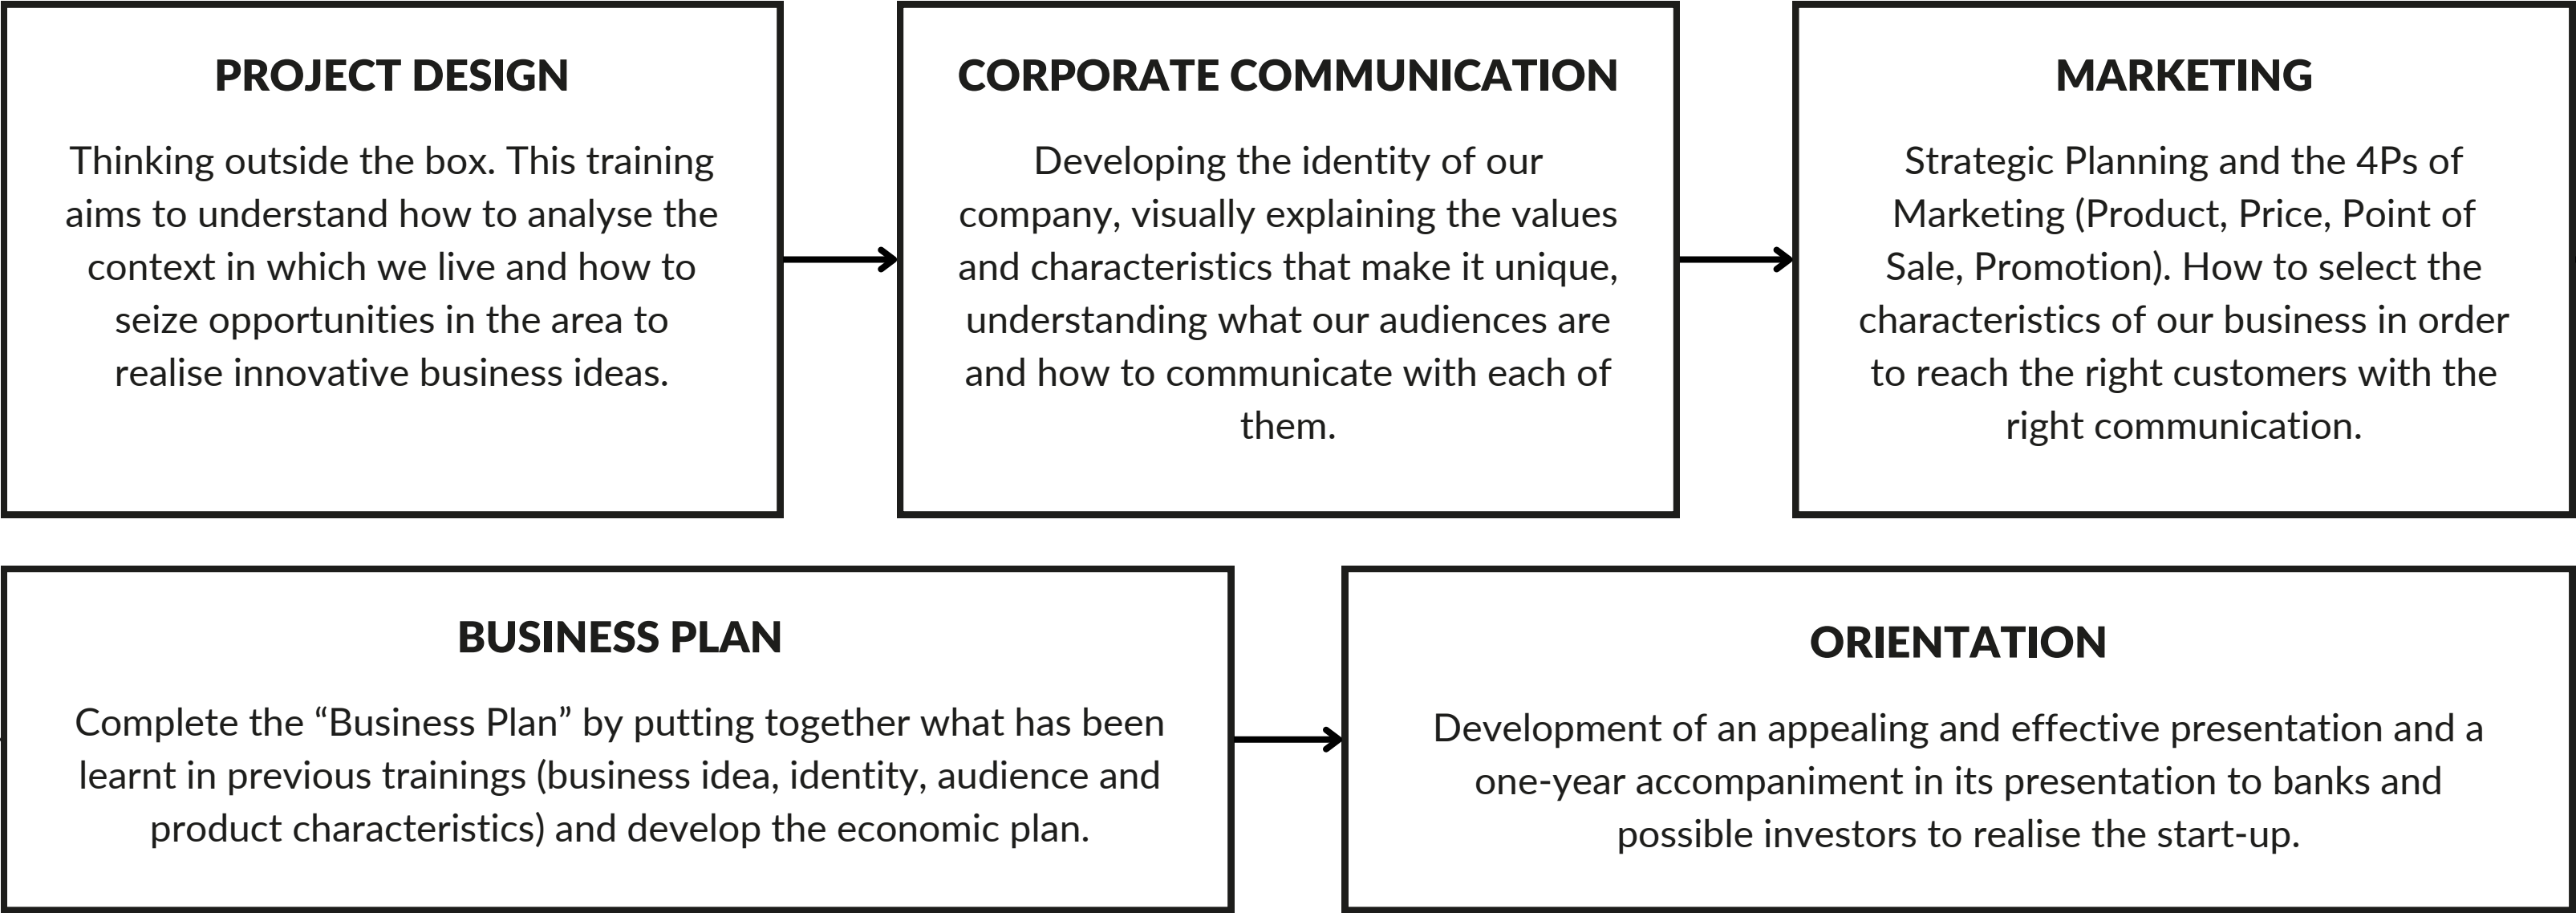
PROJECT DESIGN

Thinking outside the box. This training aims to understand how to analyse the context in which we live and how to seize opportunities in the area to realise innovative business ideas.

CORPORATE COMMUNICATION

Developing the identity of our company, visually explaining the values and characteristics that make it unique, understanding what our audiences are and how to communicate with each of them.

MARKETING

Strategic Planning and the 4Ps of Marketing (Product, Price, Point of Sale, Promotion). How to select the characteristics of our business in order to reach the right customers with the right communication.

BUSINESS PLAN

Complete the “Business Plan” by putting together what has been learnt in previous trainings (business idea, identity, audience and product characteristics) and develop the economic plan.

ORIENTATION

Development of an appealing and effective presentation and a one-year accompaniment in its presentation to banks and possible investors to realise the start-up.